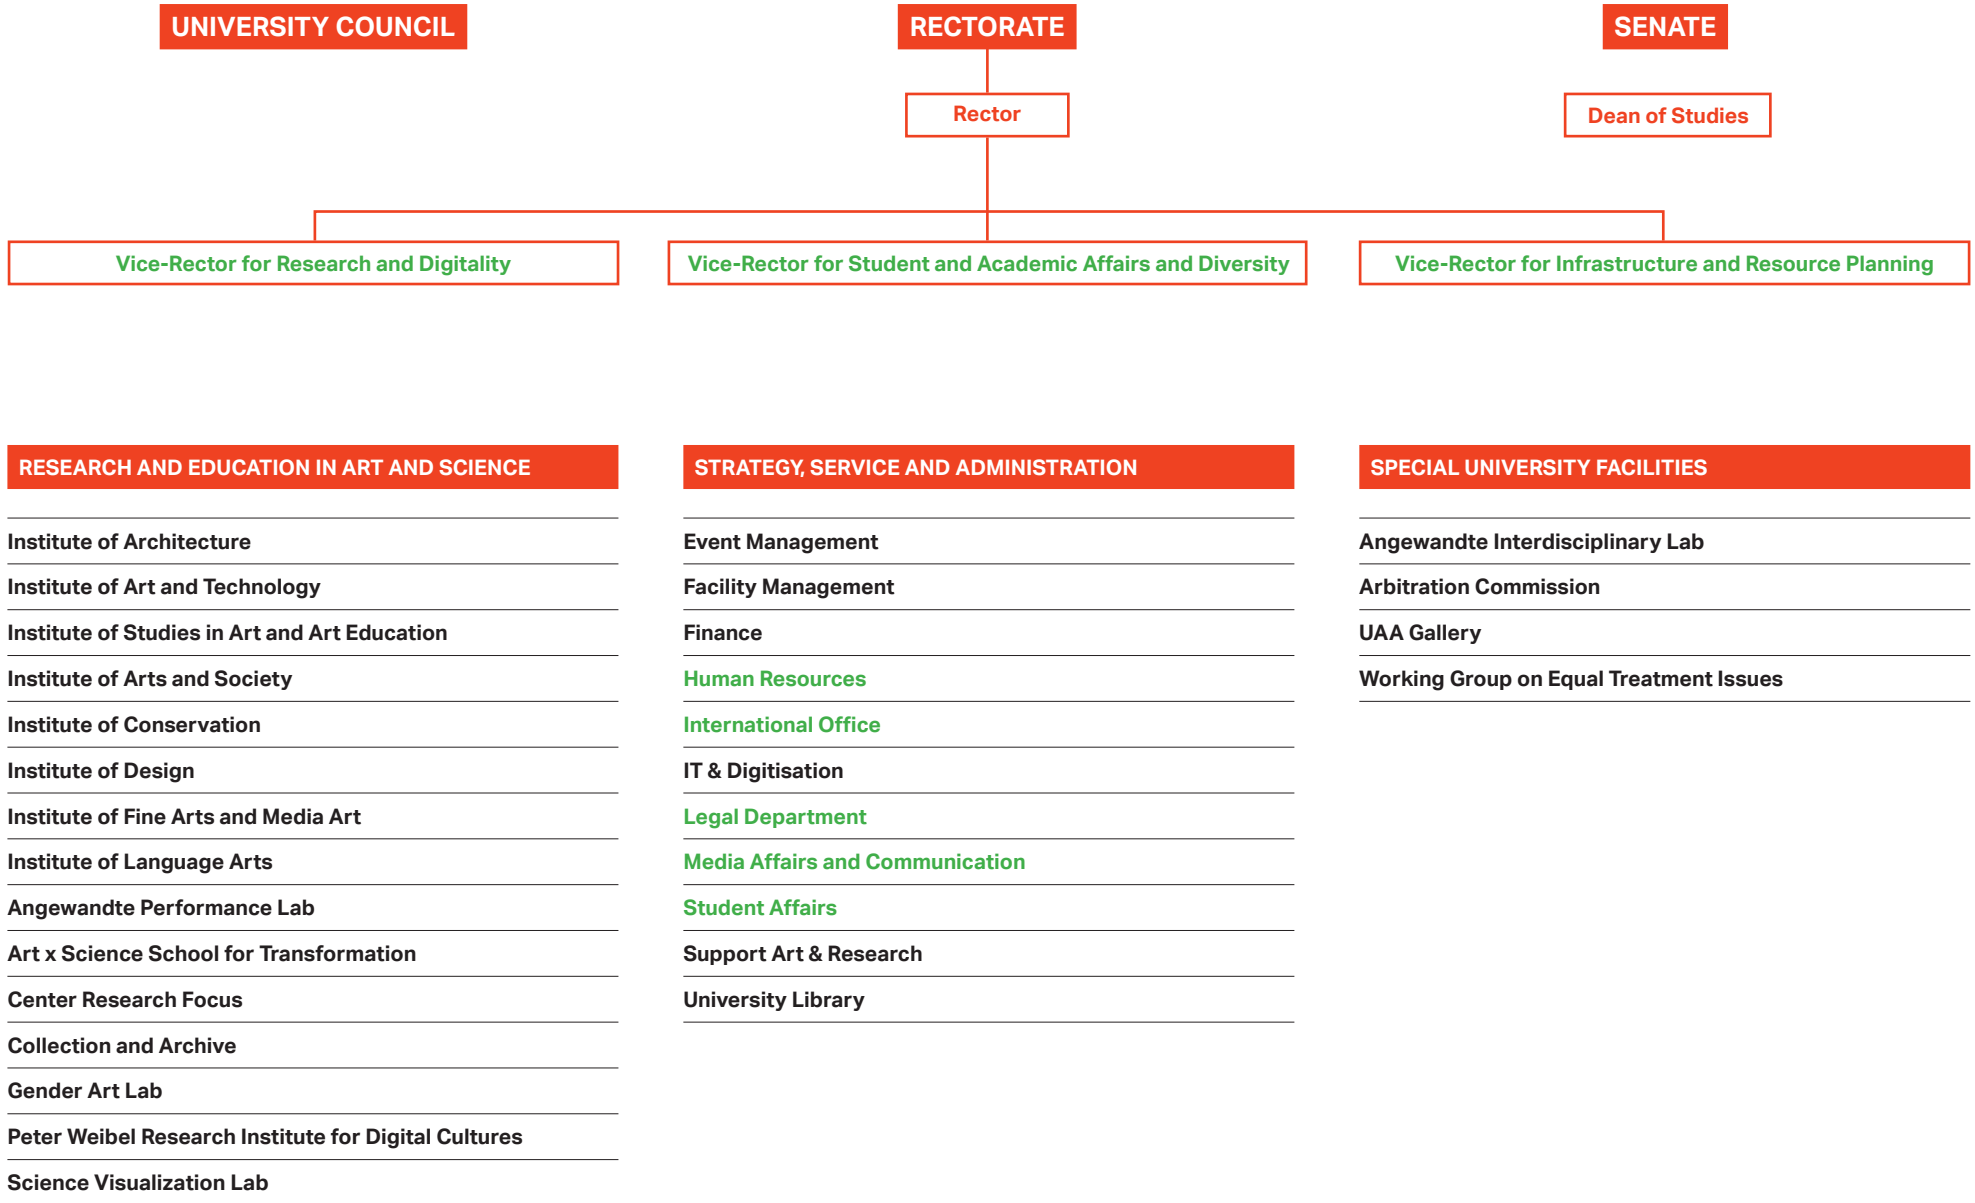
UNIVERSITY COUNCIL

RECTORATE

SENATE

Rector

Dean of Studies

Vice-Rector for Research and Digitality

Vice-Rector for Student and Academic Affairs and Diversity

Vice-Rector for Infrastructure and Resource Planning

RESEARCH AND EDUCATION IN ART AND SCIENCE

Institute of Architecture
Institute of Art and Technology
Institute of Studies in Art and Art Education
Institute of Arts and Society
Institute of Conservation
Institute of Design
Institute of Fine Arts and Media Art
Institute of Language Arts
Angewandte Performance Lab
Art x Science School for Transformation
Center Research Focus
Collection and Archive
Gender Art Lab
Peter Weibel Research Institute for Digital Cultures
Science Visualization Lab

STRATEGY, SERVICE AND ADMINISTRATION

Event Management
Facility Management
Finance
Human Resources
International Office
IT & Digitisation
Legal Department
Media Affairs and Communication
Student Affairs
Support Art & Research
University Library

SPECIAL UNIVERSITY FACILITIES

Angewandte Interdisciplinary Lab
Arbitration Commission
UAA Gallery
Working Group on Equal Treatment Issues